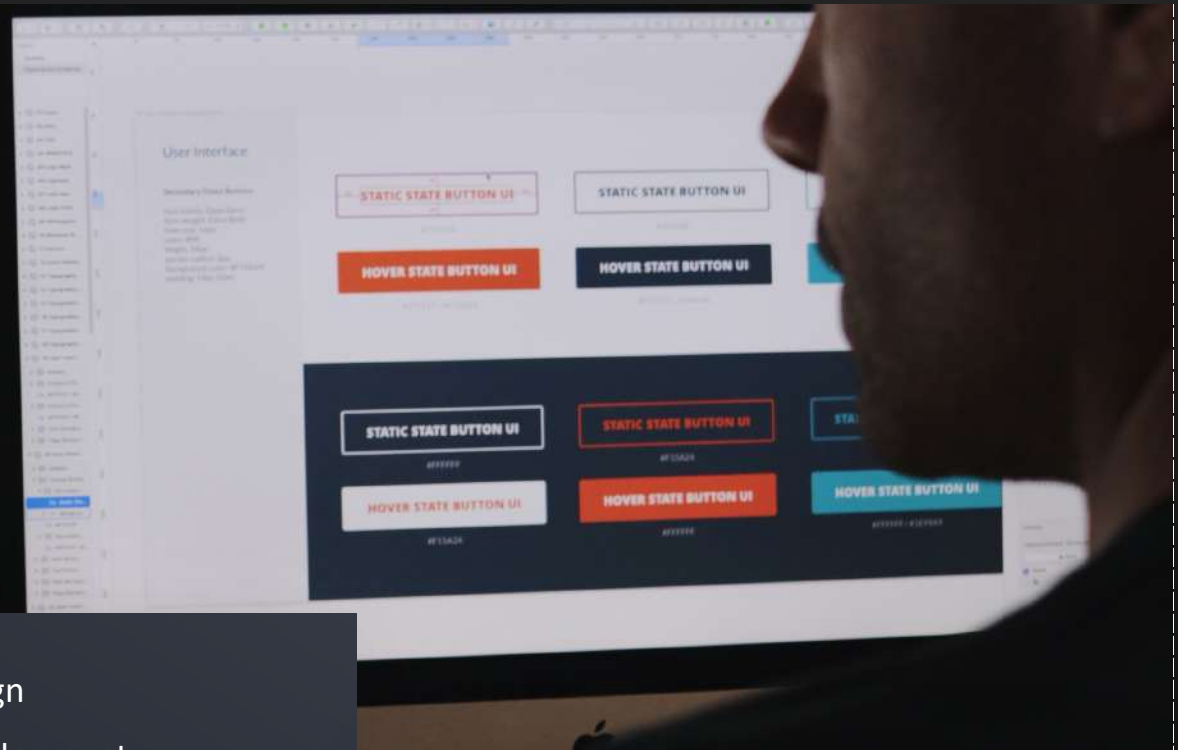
User Interface

Secondary Static Buttons

STATIC STATE BUTTON UI

STATIC STATE BUTTON UI

HOVER STATE BUTTON UI

HOVER STATE BUTTON UI

STATIC STATE BUTTON UI

#FFFFFF

STATIC STATE BUTTON UI

#F15A24

STA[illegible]

HOVER STATE BUTTON UI

#F15A24

HOVER STATE BUTTON UI

#FFFFFF

HOVER STATE BUTTON UI

#FFFFFF / #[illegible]

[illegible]gn

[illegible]